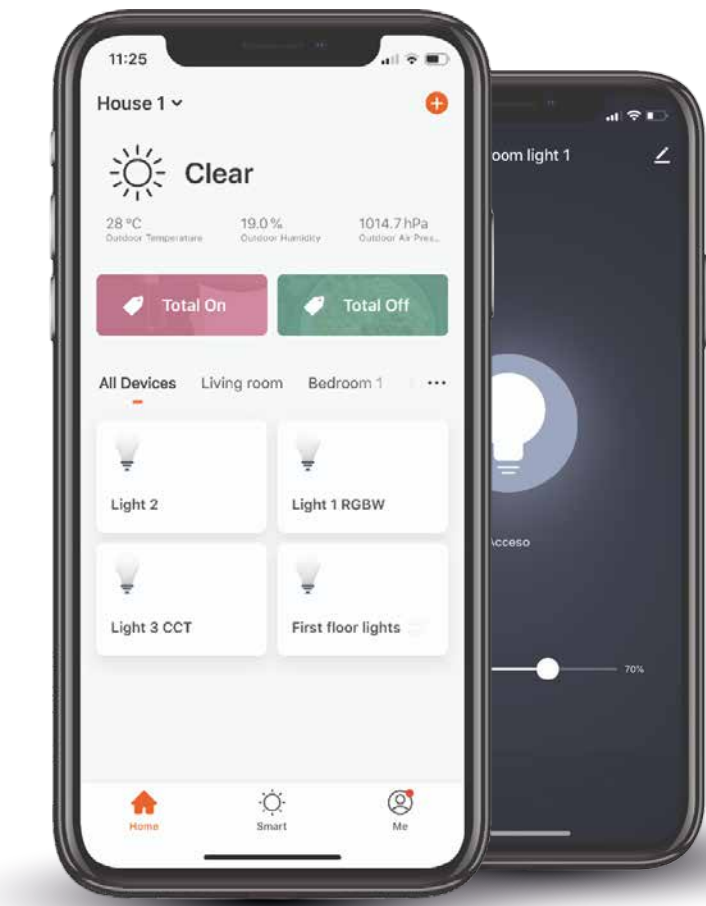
11:25

House 1

Clear

28 ºC
Outdoor Temperature

19.0 %
Outdoor Humidity

1014.7 hPa
Outdoor Air Pres...

Total On

Total Off

All Devices Living room Bedroom 1 ...

Light 2

Light 1 RGBW

Light 3 CCT

First floor lights

Home

Smart

Me

oom light 1

Acceso

70%